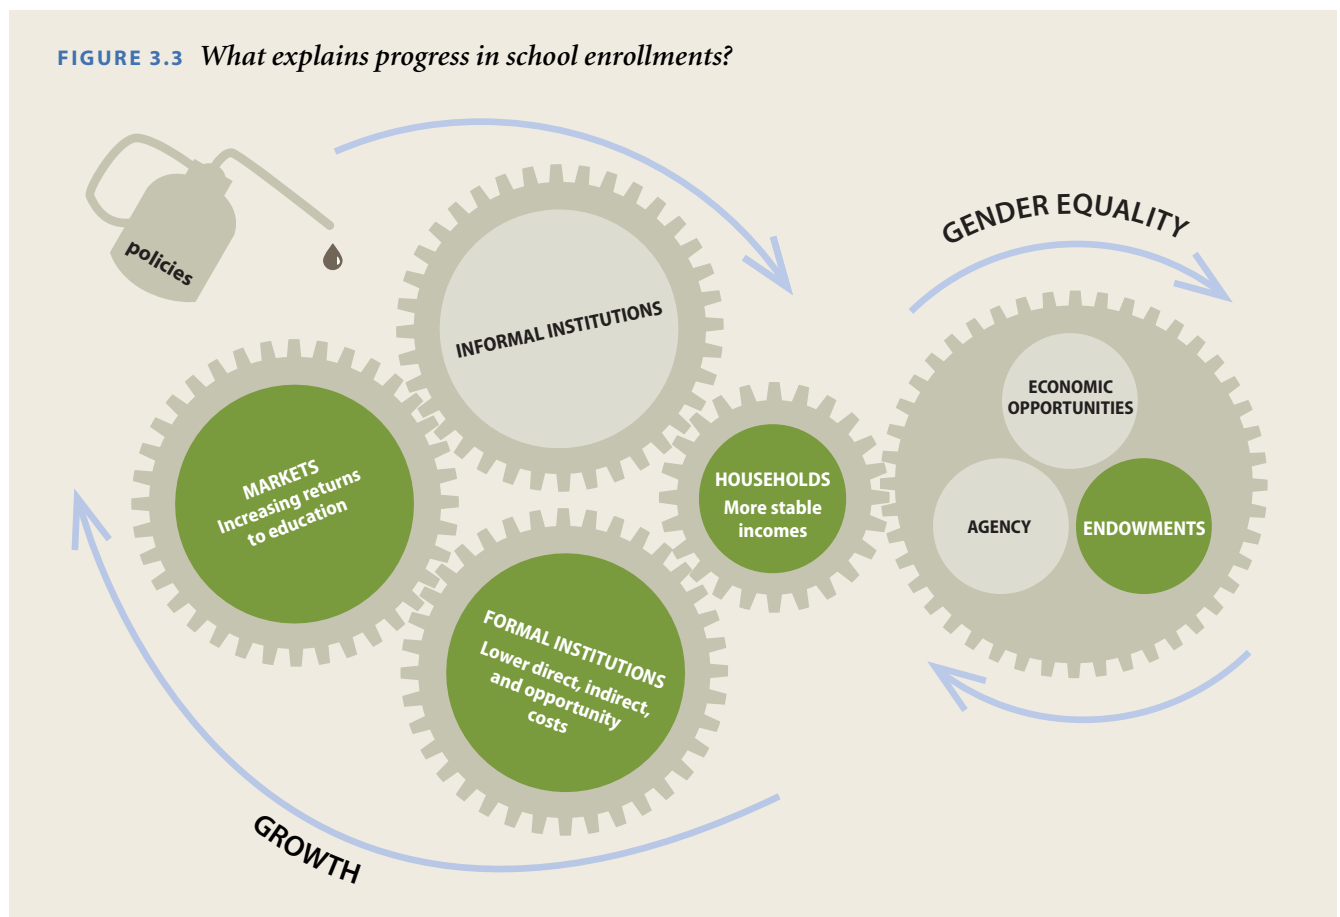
FIGURE 3.3 What explains progress in school enrollments?

policies

INFORMAL INSTITUTIONS

GENDER EQUALITY

MARKETS
Increasing returns to education

HOUSEHOLDS
More stable incomes

ECONOMIC OPPORTUNITIES

AGENCY

ENDOWMENTS

FORMAL INSTITUTIONS
Lower direct, indirect, and opportunity costs

GROWTH